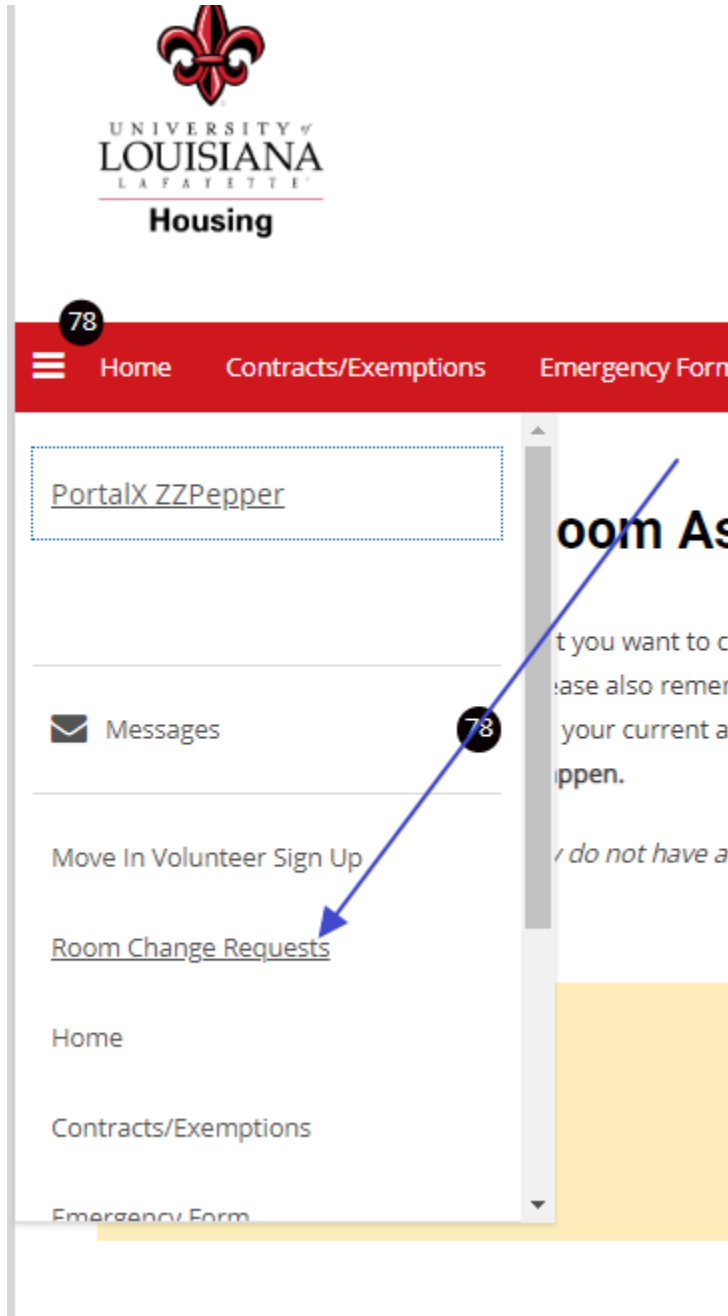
UNIVERSITY of LOUISIANA LAFAYETTE
Housing

78
Home Contracts/Exemptions Emergency Form

PortalX ZZPepper

Messages 78

Move In Volunteer Sign Up

Room Change Requests

Home

Contracts/Exemptions

Emergency Form

oom As

t you want to c
ase also remer
your current a
ppen.

do not have a